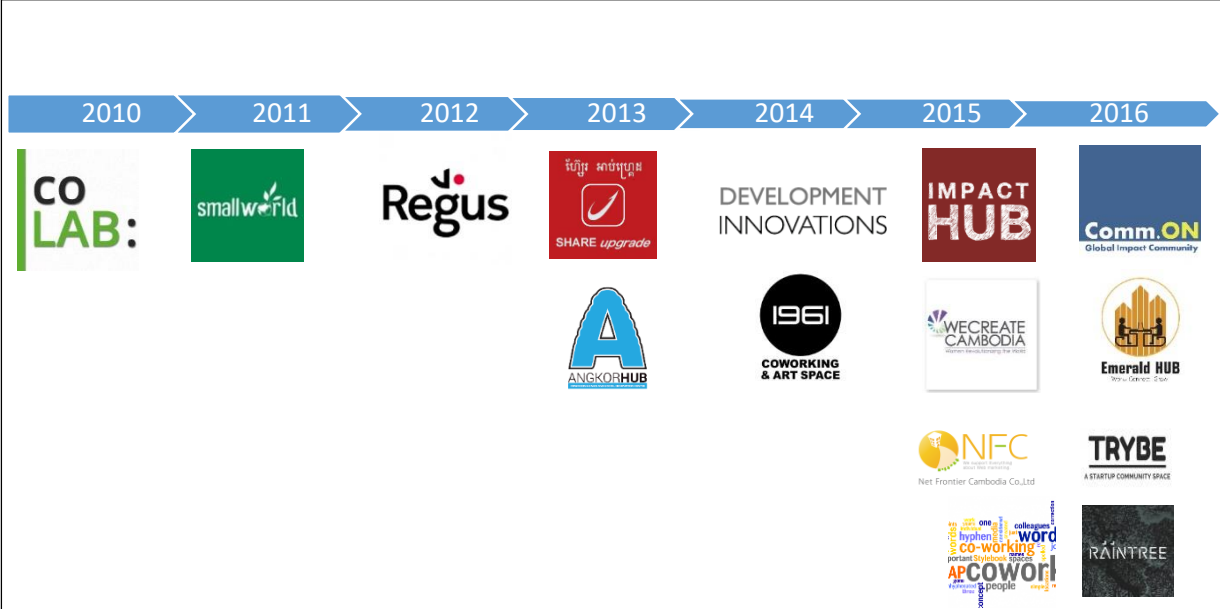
2010
2011
2012
2013
2014
2015
2016

CO LAB:

smallworld

Regus

ស្ហែរ អាប់គ្រេដ
SHARE upgrade

DEVELOPMENT INNOVATIONS

IMPACT HUB

Comm.ON
Global Impact Community

ANGKORHUB

1961
COWORKING & ART SPACE

WECREATE CAMBODIA
Women Revolutionizing the World

Emerald HUB

NFC
Net Frontier Cambodia Co.,Ltd

TRYBE
A STARTUP COMMUNITY SPACE

colleagues
hyphen
word
co-working
AP
cowork
people
Stylebook
spaces

RAINTREE